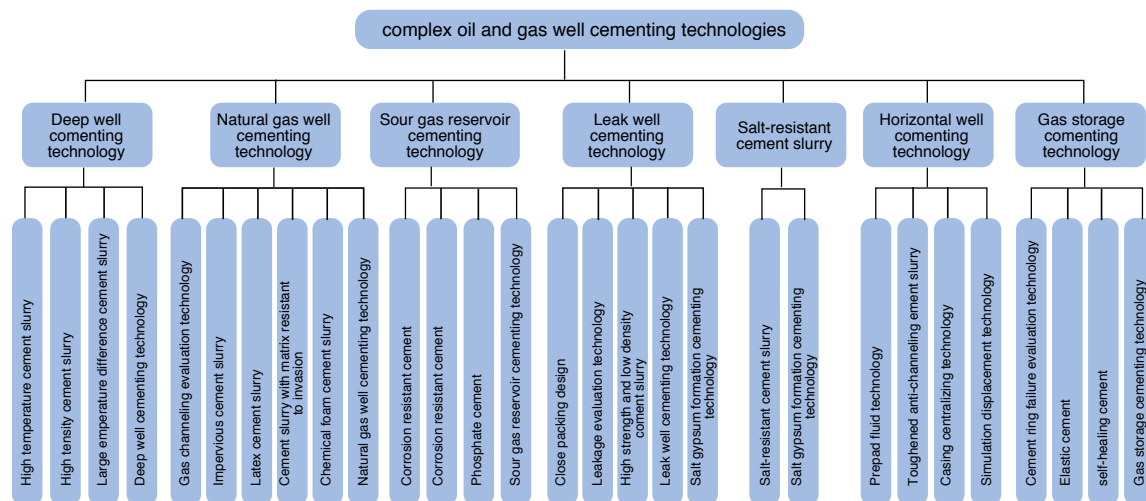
complex oil and gas well cementing technologies

Deep well cementing technology

High temperature cement slurry
High tensity cement slurry
Large emperature difference cement slurry
Deep well cementing technology

Natural gas well cementing technology

Gas channeling evaluation technology
Impervious cement slurry
Latex cement slurry
Cement slurry with matrix resistant to invasion
Chemical foam cement slurry
Natural gas well cementing technology

Sour gas reservoir cementing technology

Corrosion resistant cement
Corrosion resistant cement
Phosphate cement
Sour gas reservoir cementing technology

Leak well cementing technology

Close packing design
Leakage evaluation technology
High strength and low density coment slurry
Leak well cementing technology
Salt gypsum formation cementing technology

Salt-resistant cement slurry

Salt-resistant cement slurry
Salt gypsum formation cementing technology

Horizontal well cementing technology

Prepad fluid technology
Toughened anti-channeling ement slurry
Casing centralizing technology
Simulation displacement technology

Gas storage cementing technology

Cement ring failure evaluation technology
Elastic cement
self-healing cement
Gas storage cementing technology